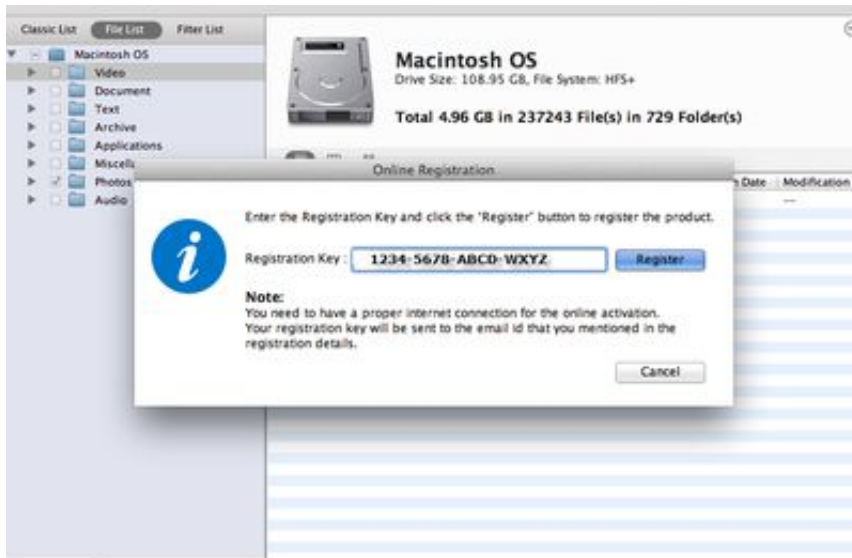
Classic List File List Filter List

Macintosh OS
Video
Document
Text
Archive
Applications
Miscell
Photos
Audio

Macintosh OS
Drive Size: 108.95 GB, File System: HFS+

Total 4.96 GB in 237243 File(s) in 729 Folder(s)

n Date Modification
—

Online Registration

Enter the Registration Key and click the 'Register' button to register the product.

Registration Key : 1234-5678-ABCD-WXYZ Register

Note:
You need to have a proper internet connection for the online activation. Your registration key will be sent to the email id that you mentioned in the registration details.

Cancel